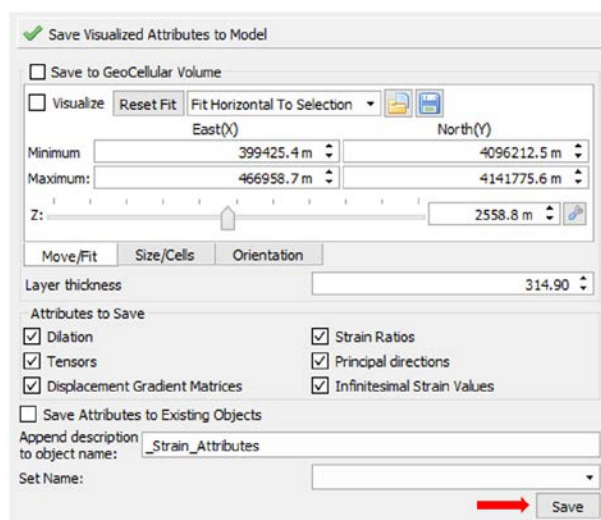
Save Visualized Attributes to Model

Save to GeoCellular Volume

Visualize | Reset Fit | Fit Horizontal To Selection

| | East(X) | North(Y) |
|---|---|---|
| Minimum | 399425.4 m | 4096212.5 m |
| Maximum: | 466958.7 m | 4141775.6 m |

Z: 2558.8 m

Move/Fit | Size/Cells | Orientation

Layer thickness 314.90

Attributes to Save

Dilation
Strain Ratios
Tensors
Principal directions
Displacement Gradient Matrices
Infinitesimal Strain Values

Save Attributes to Existing Objects

Append description to object name: _Strain_Attributes

Set Name:

Save